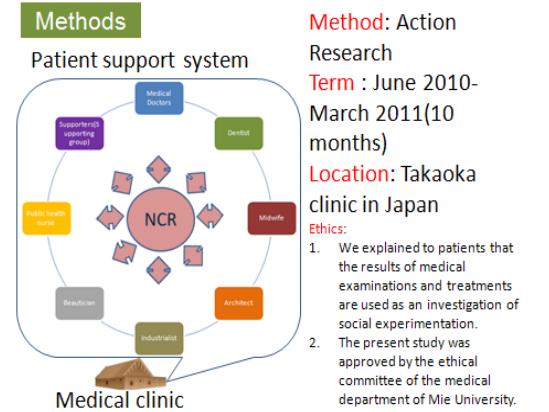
Methods

Patient support system

Medical Doctors

Dentist

Midwife

Architect

Industrialist

Beautician

Public health nurse

Supporters(Supporting group)

NCR

Medical clinic

Method: Action Research

Term : June 2010-March 2011(10 months)

Location: Takaoka clinic in Japan

Ethics:

1. We explained to patients that the results of medical examinations and treatments are used as an investigation of social experimentation.
2. The present study was approved by the ethical committee of the medical department of Mie University.